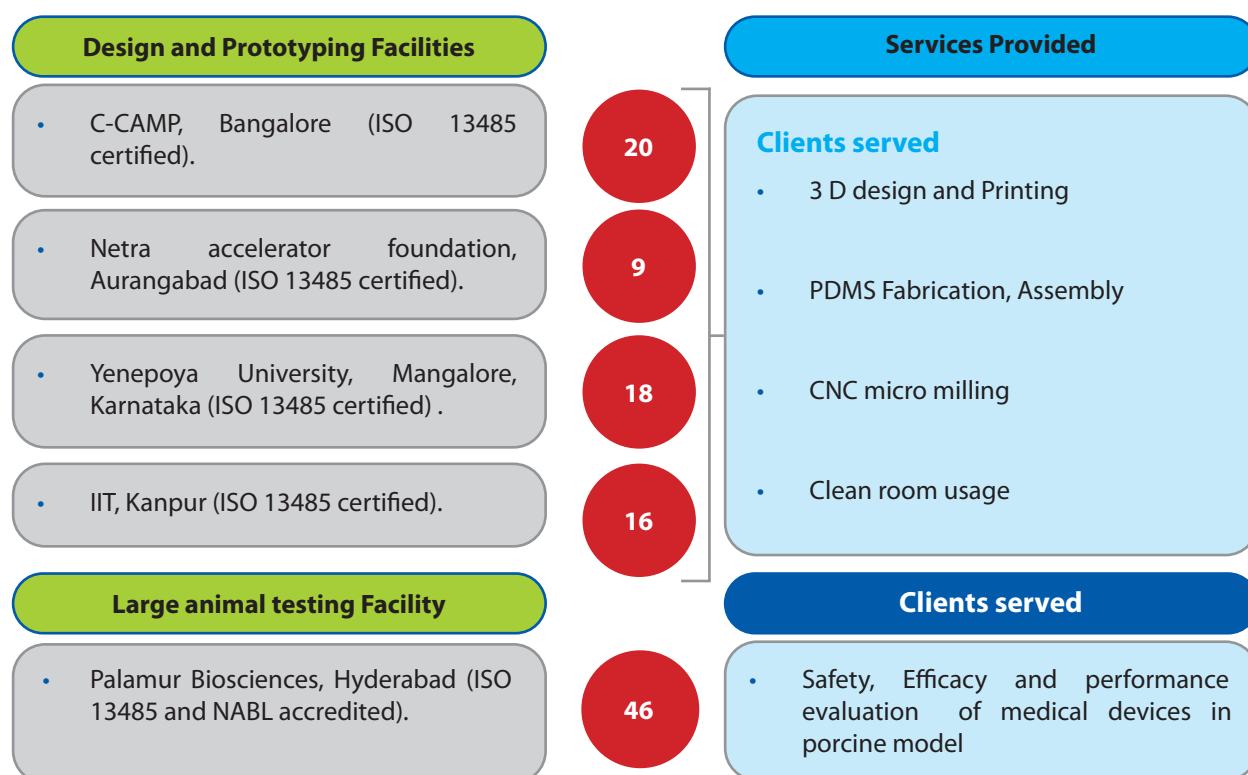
Design and Prototyping Facilities

- C-CAMP, Bangalore (ISO 13485 certified).

- Netra accelerator foundation, Aurangabad (ISO 13485 certified).

- Yenepoya University, Mangalore, Karnataka (ISO 13485 certified) .

- IIT, Kanpur (ISO 13485 certified).

20

9

18

16

Services Provided

Clients served

- 3 D design and Printing

- PDMS Fabrication, Assembly

- CNC micro milling

- Clean room usage

Large animal testing Facility

- Palamur Biosciences, Hyderabad (ISO 13485 and NABL accredited).

46

Clients served

- Safety, Efficacy and performance evaluation of medical devices in porcine model